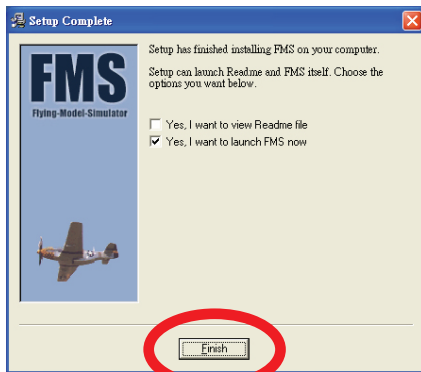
Setup Complete

FMS
Flying-Model-Simulator

Setup has finished installing FMS on your computer.

Setup can launch Readme and FMS itself. Choose the options you want below.

Yes, I want to view Readme file
Yes, I want to launch FMS now

Finish